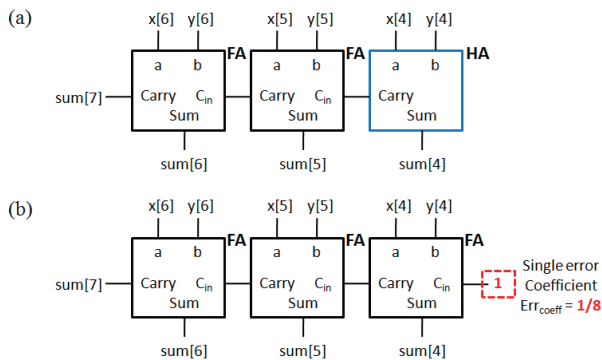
(a)

x[6] y[6]
a b
FA
sum[7]
Carry $C_{in}$
Sum
sum[6]

x[5] y[5]
a b
FA
Carry $C_{in}$
Sum
sum[5]

x[4] y[4]
a b
HA
Carry
Sum
sum[4]

(b)

x[6] y[6]
a b
FA
sum[7]
Carry $C_{in}$
Sum
sum[6]

x[5] y[5]
a b
FA
Carry $C_{in}$
Sum
sum[5]

x[4] y[4]
a b
FA
Carry $C_{in}$
Sum
sum[4]

1

Single error Coefficient $Err_{coeff}$ = 1/8